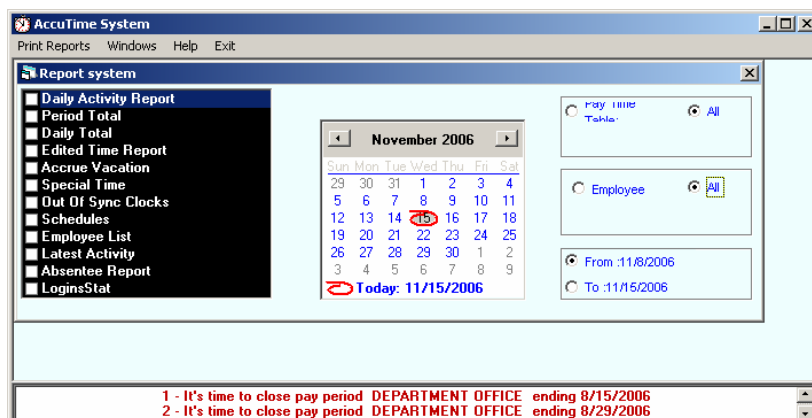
AccuTime System

Print Reports Windows Help Exit

Report system

Daily Activity Report
Period Total
Daily Total
Edited Time Report
Accrue Vacation
Special Time
Out Of Sync Clocks
Schedules
Employee List
Latest Activity
Absentee Report
LoginsStat

November 2006

| Sun | Mon | Tue | Wed | Thu | Fri | Sat |
|---|---|---|---|---|---|---|
| 29 | 30 | 31 | 1 | 2 | 3 | 4 |
| 5 | 6 | 7 | 8 | 9 | 10 | 11 |
| 12 | 13 | 14 | 15 | 16 | 17 | 18 |
| 19 | 20 | 21 | 22 | 23 | 24 | 25 |
| 26 | 27 | 28 | 29 | 30 | 1 | 2 |
| 3 | 4 | 5 | 6 | 7 | 8 | 9 |

Today: 11/15/2006

Pay Time Table:
All

Employee
All

From :11/8/2006
To :11/15/2006

1 - It's time to close pay period DEPARTMENT OFFICE ending 8/15/2006
2 - It's time to close pay period DEPARTMENT OFFICE ending 8/29/2006